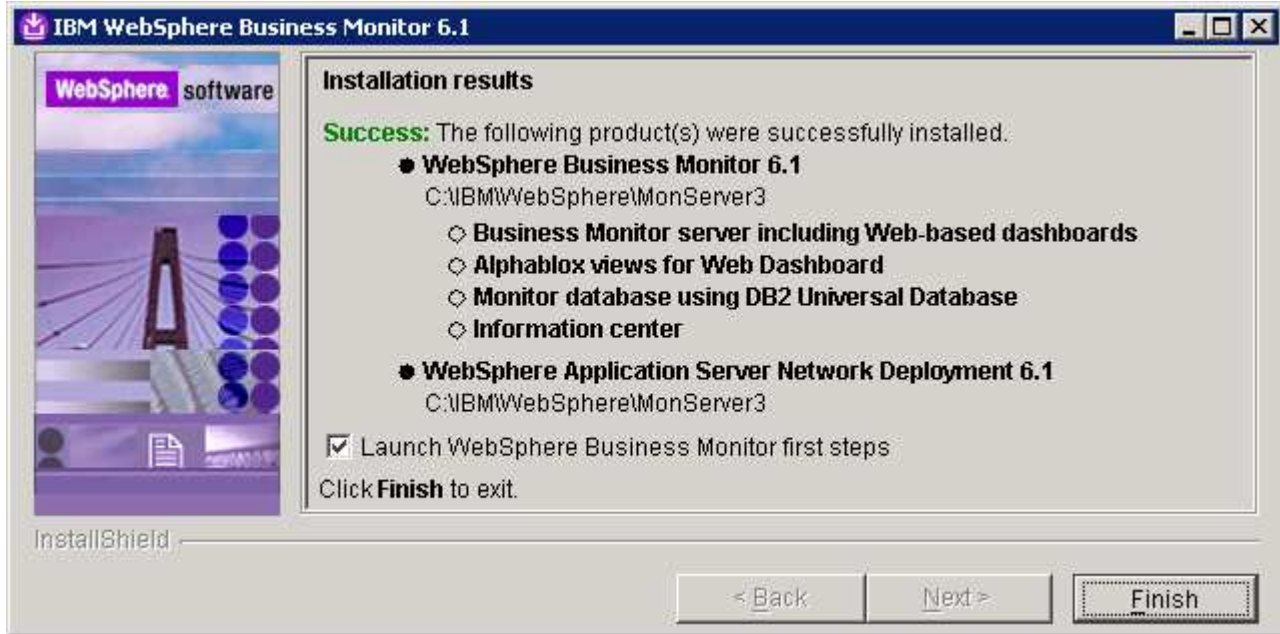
IBM WebSphere Business Monitor 6.1

WebSphere software

Installation results

Success: The following product(s) were successfully installed.

- WebSphere Business Monitor 6.1
  C:\IBM\WebSphere\MonServer3
  - Business Monitor server including Web-based dashboards
  - Alphablox views for Web Dashboard
  - Monitor database using DB2 Universal Database
  - Information center
- WebSphere Application Server Network Deployment 6.1
  C:\IBM\WebSphere\MonServer3

☑ Launch WebSphere Business Monitor first steps

Click Finish to exit.

InstallShield

< Back | Next > | Finish